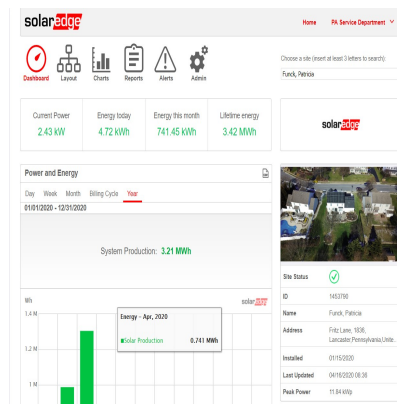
solaredge

Home PA Service Department

Dashboard Layout Charts Reports Alerts Admin

Choose a site (insert at least 3 letters to search):

Funck, Patricia

Current Power
2.43 kW

Energy today
4.72 kWh

Energy this month
741.45 kWh

Lifetime energy
3.42 MWh

solaredge

Power and Energy

Day Week Month Billing Cycle Year

01/01/2020 - 12/31/2020

System Production: 3.21 MWh

Wh

1.4 M

1.2 M

1 M

solaredge

Energy - Apr, 2020

Solar Production 0.741 MWh

| Site Status | |
|---|---|
| ID | 1453790 |
| Name | Funck, Patricia |
| Address | Fritz Lane, 1836, Lancaster,Pennsylvania,Unite... |
| Installed | 01/15/2020 |
| Last Updated | 04/18/2020 08:38 |
| Peak Power | 11.84 kWp |